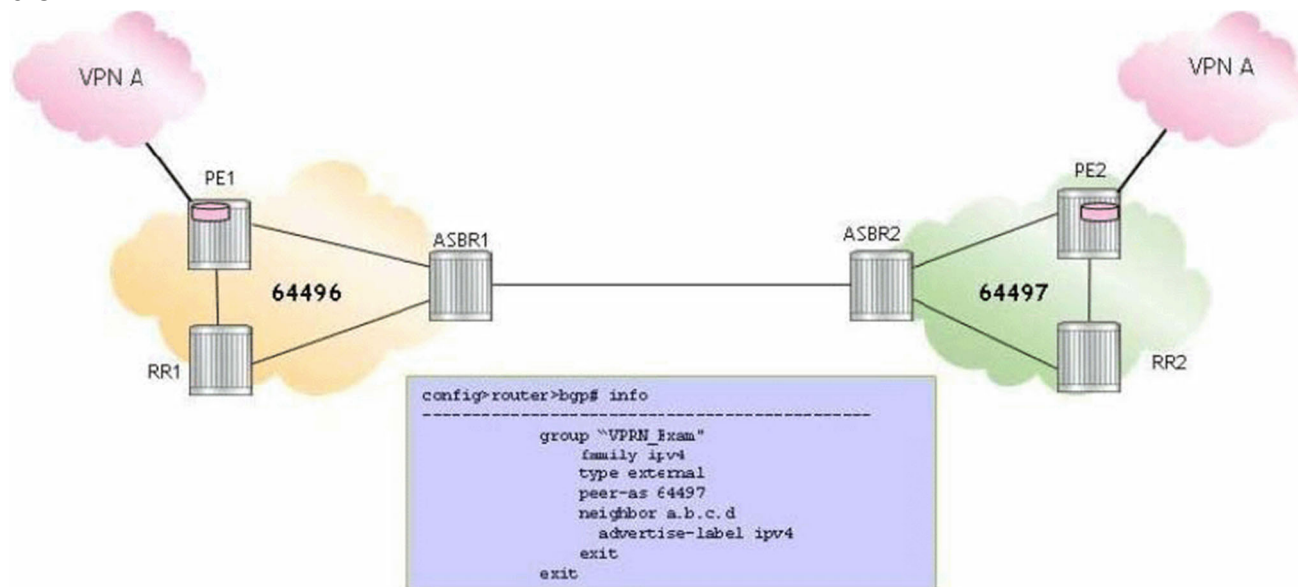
VPN A

VPN A

PE1

PE2

ASBR1

ASBR2

64496

64497

RR1

RR2

config>router>bgp# info
----------------------------------------------
group "VPRN_Exam"
family ipv4
type external
peer-as 64497
neighbor a.b.c.d
advertise-label ipv4
exit
exit